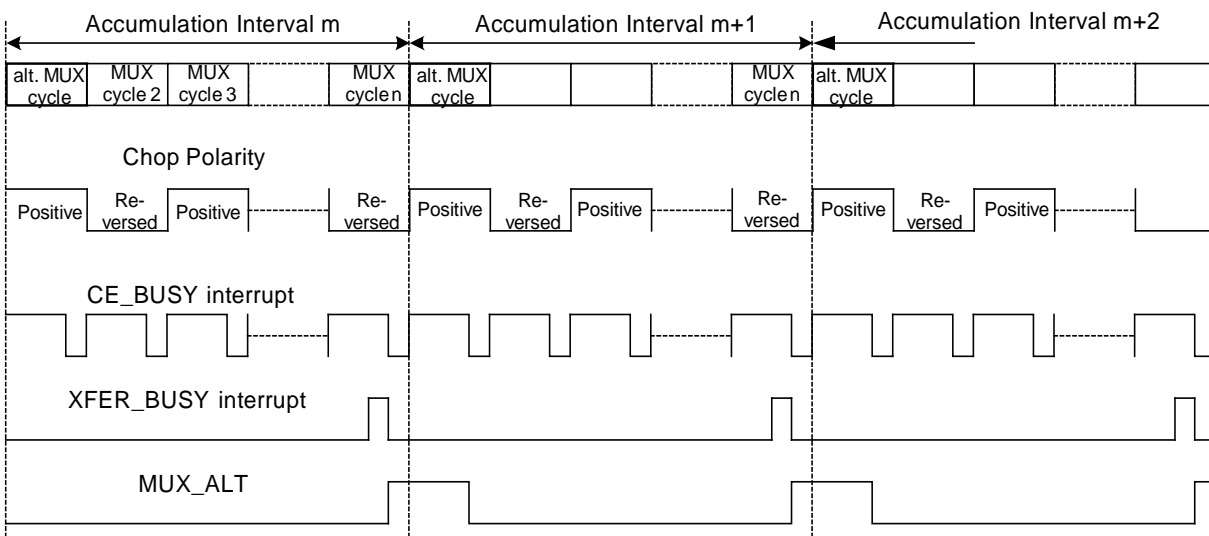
Accumulation Interval m

Accumulation Interval m+1

Accumulation Interval m+2

alt. MUX cycle

MUX cycle 2

MUX cycle 3

MUX cycle n

alt. MUX cycle

MUX cycle n

alt. MUX cycle

Chop Polarity

Positive

Reversed

Positive

Reversed

Positive

Reversed

Positive

Reversed

Positive

Reversed

Positive

CE_BUSY interrupt

XFER_BUSY interrupt

MUX_ALT